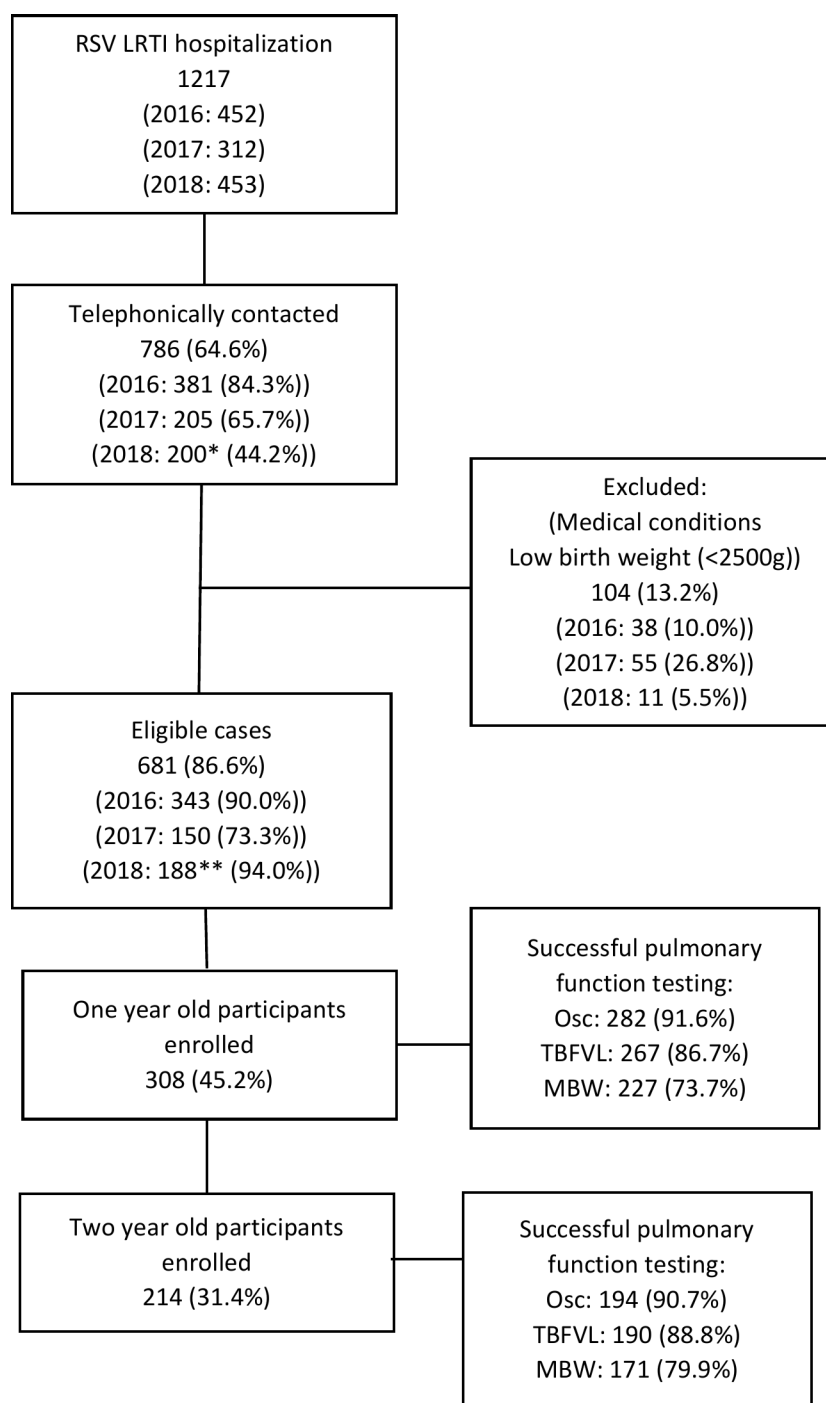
RSV LRTI hospitalization
1217
(2016: 452)
(2017: 312)
(2018: 453)

Telephonically contacted
786 (64.6%)
(2016: 381 (84.3%))
(2017: 205 (65.7%))
(2018: 200* (44.2%))

Excluded:
(Medical conditions
Low birth weight (<2500g))
104 (13.2%)
(2016: 38 (10.0%))
(2017: 55 (26.8%))
(2018: 11 (5.5%))

Eligible cases
681 (86.6%)
(2016: 343 (90.0%))
(2017: 150 (73.3%))
(2018: 188** (94.0%))

One year old participants enrolled
308 (45.2%)

Successful pulmonary function testing:
Osc: 282 (91.6%)
TBFVL: 267 (86.7%)
MBW: 227 (73.7%)

Two year old participants enrolled
214 (31.4%)

Successful pulmonary function testing:
Osc: 194 (90.7%)
TBFVL: 190 (88.8%)
MBW: 171 (79.9%)